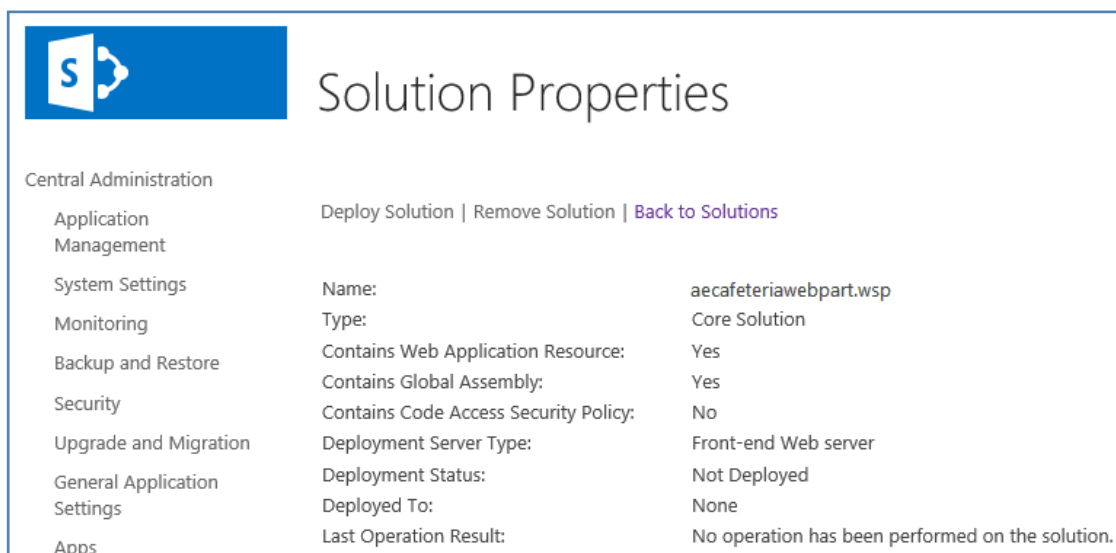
S

Solution Properties

Central Administration

Application Management

System Settings

Monitoring

Backup and Restore

Security

Upgrade and Migration

General Application Settings

Apps

Deploy Solution | Remove Solution | Back to Solutions

| | |
|---|---|
| Name: | aecafeteriawebpart.wsp |
| Type: | Core Solution |
| Contains Web Application Resource: | Yes |
| Contains Global Assembly: | Yes |
| Contains Code Access Security Policy: | No |
| Deployment Server Type: | Front-end Web server |
| Deployment Status: | Not Deployed |
| Deployed To: | None |
| Last Operation Result: | No operation has been performed on the solution. |